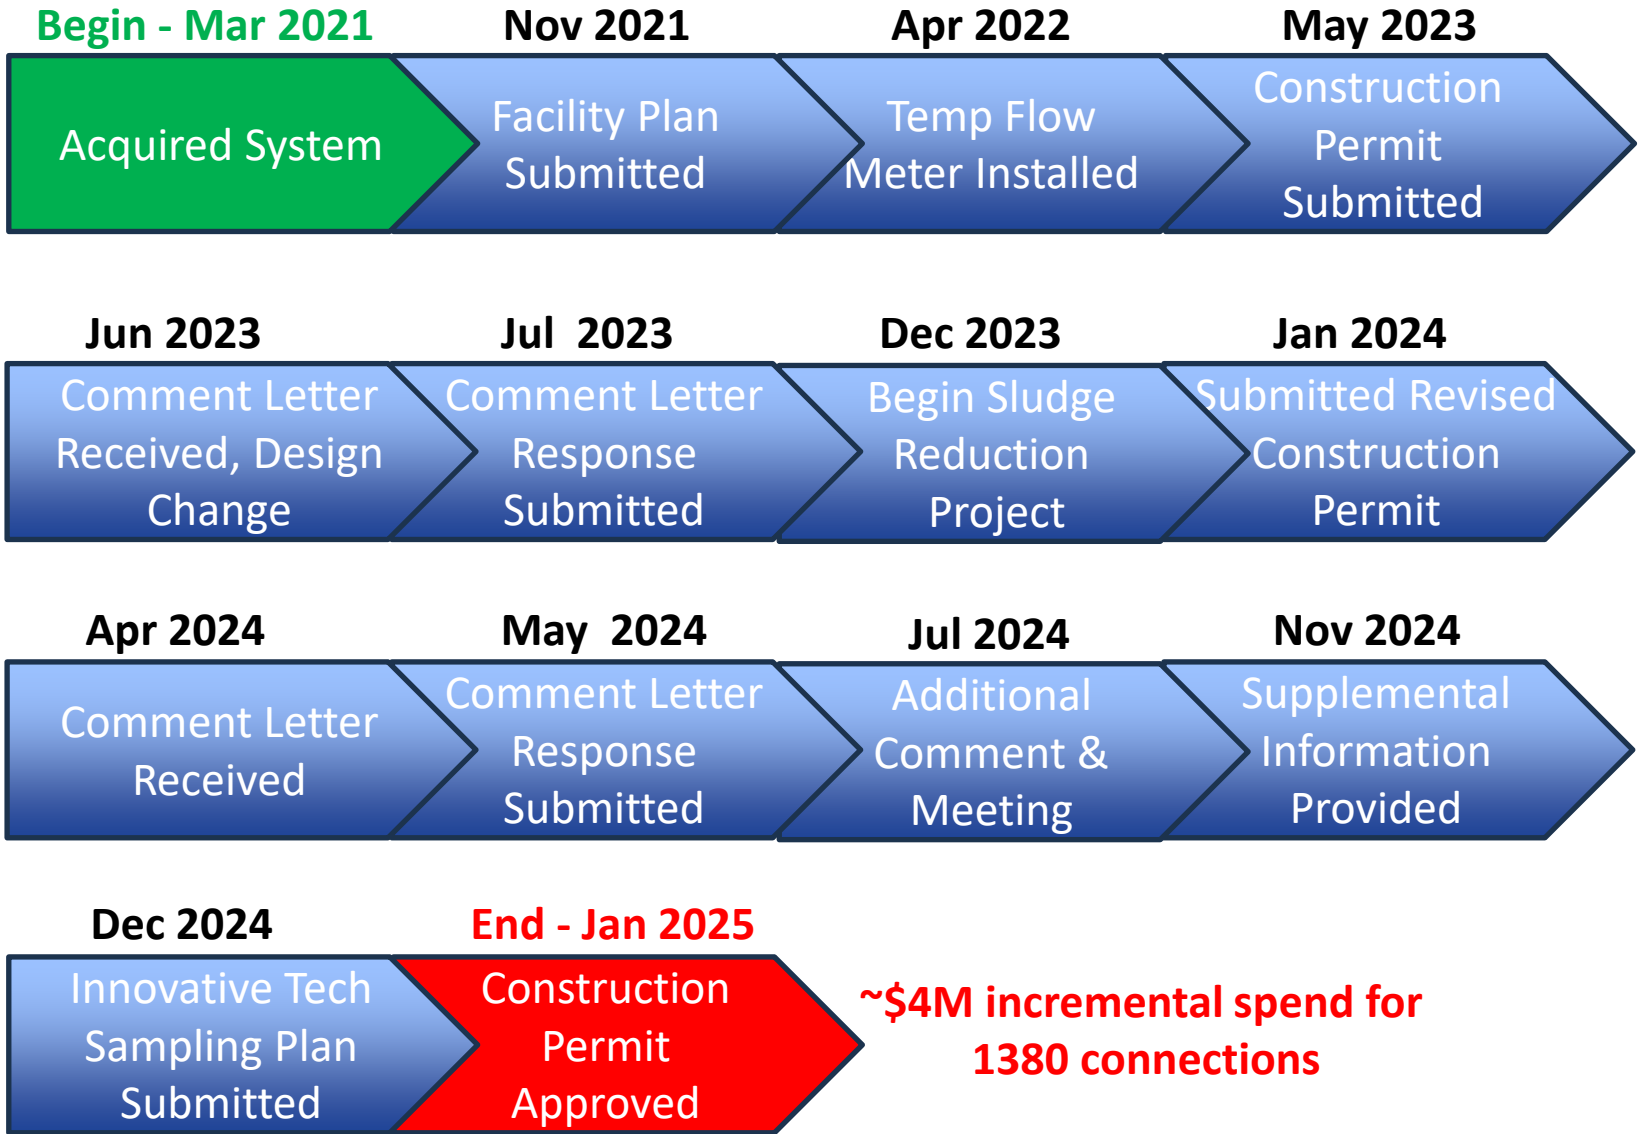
Begin - Mar 2021
Acquired System

Nov 2021
Facility Plan Submitted

Apr 2022
Temp Flow Meter Installed

May 2023
Construction Permit Submitted

Jun 2023
Comment Letter Received, Design Change

Jul 2023
Comment Letter Response Submitted

Dec 2023
Begin Sludge Reduction Project

Jan 2024
Submitted Revised Construction Permit

Apr 2024
Comment Letter Received

May 2024
Comment Letter Response Submitted

Jul 2024
Additional Comment & Meeting

Nov 2024
Supplemental Information Provided

Dec 2024
Innovative Tech Sampling Plan Submitted

End - Jan 2025
Construction Permit Approved

~$4M incremental spend for 1380 connections